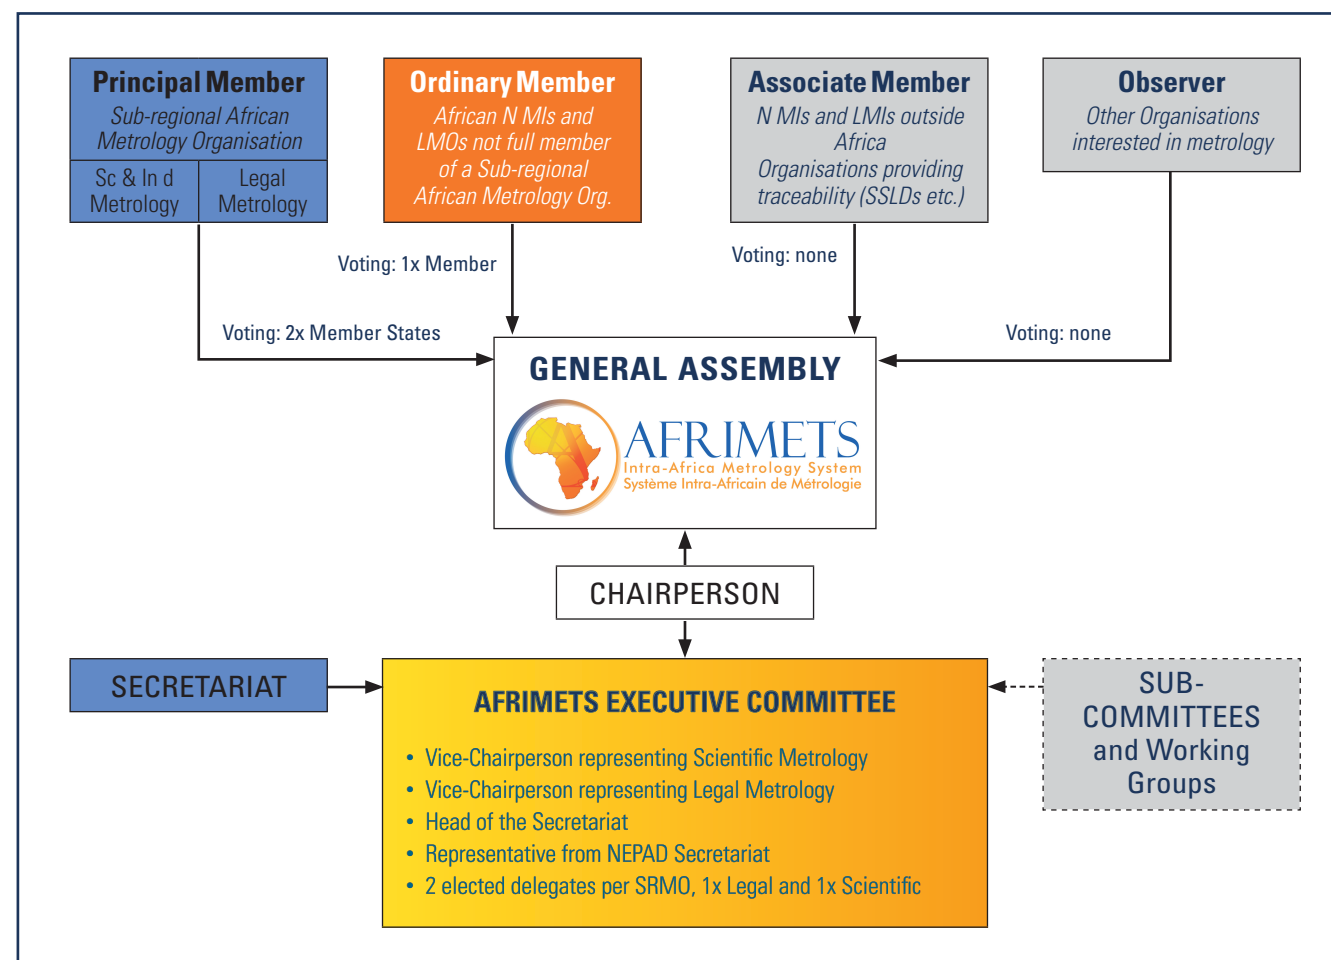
Principal Member
Sub-regional African Metrology Organisation
Sc & In d Metrology
Legal Metrology

Ordinary Member
African N MIs and LMOs not full member of a Sub-regional African Metrology Org.

Associate Member
N MIs and LMIs outside Africa
Organisations providing traceability (SSLDs etc.)

Observer
Other Organisations interested in metrology

Voting: 1x Member

Voting: none

Voting: 2x Member States

Voting: none

GENERAL ASSEMBLY
AFRIMETS
Intra-Africa Metrology System
Système Intra-Africain de Métrologie

CHAIRPERSON

SECRETARIAT

AFRIMETS EXECUTIVE COMMITTEE
• Vice-Chairperson representing Scientific Metrology
• Vice-Chairperson representing Legal Metrology
• Head of the Secretariat
• Representative from NEPAD Secretariat
• 2 elected delegates per SRMO, 1x Legal and 1x Scientific

SUB-COMMITTEES and Working Groups